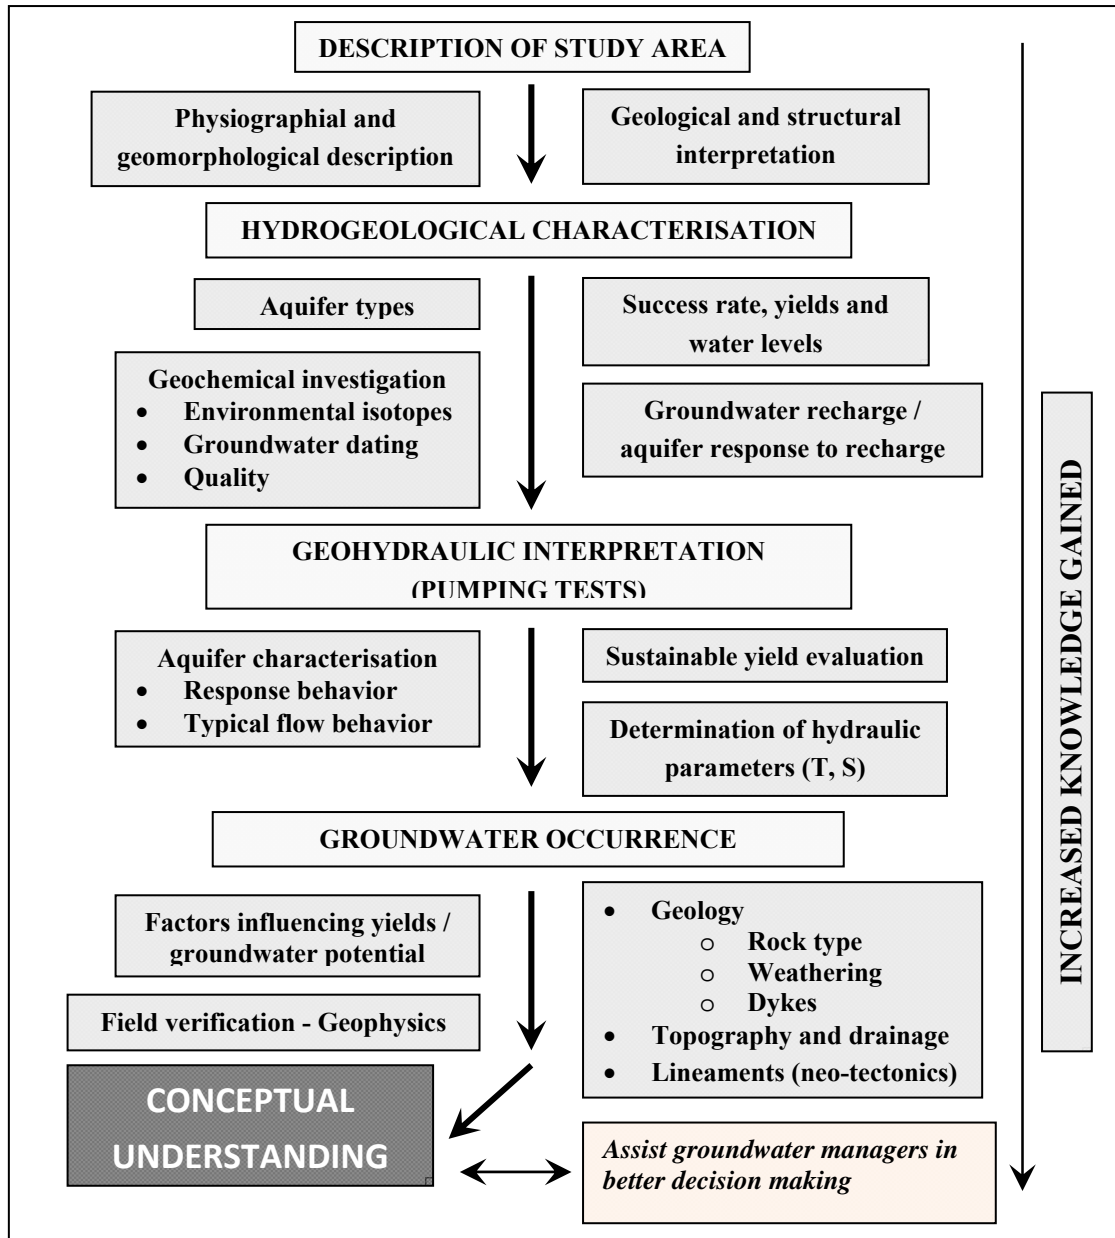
DESCRIPTION OF STUDY AREA

Physiographial and geomorphological description

Geological and structural interpretation

HYDROGEOLOGICAL CHARACTERISATION

Aquifer types

Success rate, yields and water levels

Geochemical investigation
- Environmental isotopes
- Groundwater dating
- Quality

Groundwater recharge / aquifer response to recharge

GEOHYDRAULIC INTERPRETATION (PUMPING TESTS)

Aquifer characterisation
- Response behavior
- Typical flow behavior

Sustainable yield evaluation

Determination of hydraulic parameters (T, S)

GROUNDWATER OCCURRENCE

Factors influencing yields / groundwater potential

- Geology
  - Rock type
  - Weathering
  - Dykes
- Topography and drainage
- Lineaments (neo-tectonics)

Field verification - Geophysics

CONCEPTUAL UNDERSTANDING

Assist groundwater managers in better decision making

INCREASED KNOWLEDGE GAINED